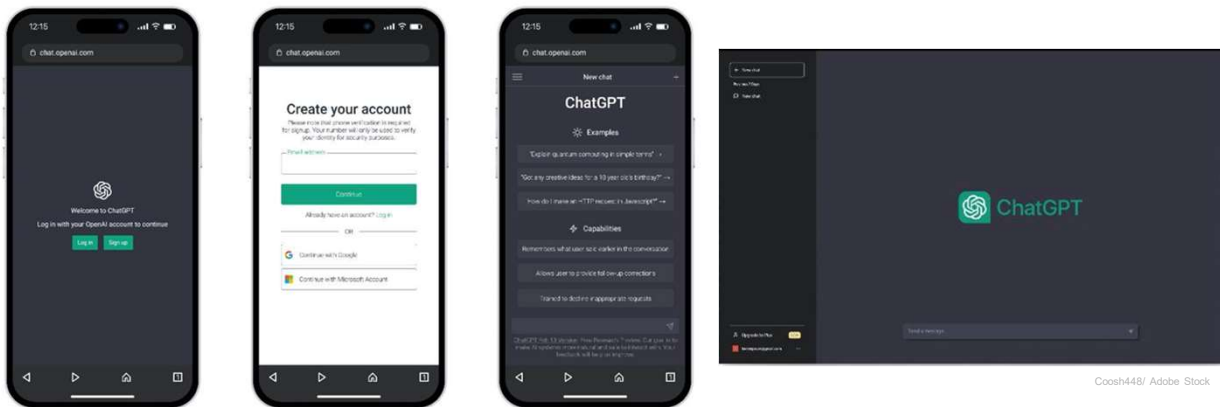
12:15

chat.openai.com

Welcome to ChatGPT

Log in with your OpenAI account to continue

Log in

Sign up

12:15

chat.openai.com

Create your account

Please note that phone verification is required for signup. Your number will only be used to verify your identity for security purposes.

Email address

Continue

Already have an account? Log in

OR

Continue with Google

Continue with Microsoft Account

12:15

chat.openai.com

New chat

ChatGPT

Examples

"Explain quantum computing in simple terms" →

"Got any creative ideas for a 10 year old's birthday?" →

"How do I make an HTTP request in Javascript?" →

Capabilities

Remembers what user said earlier in the conversation

Allows user to provide follow-up corrections

Trained to decline inappropriate requests

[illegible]

+ New chat

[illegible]

New chat

ChatGPT

Send a message

Upgrade to Plus

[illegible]

Coosh448/ Adobe Stock